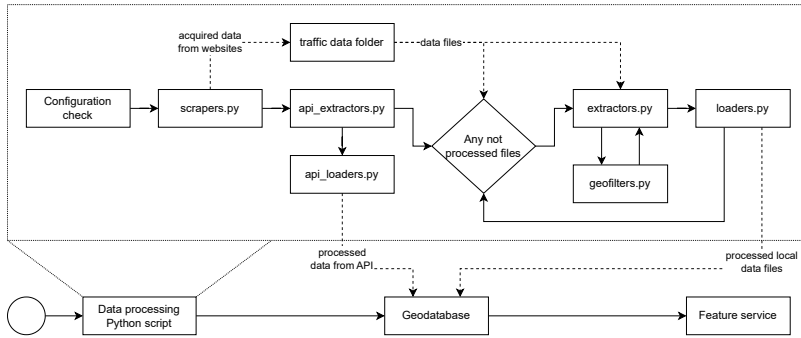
acquired data from websites

traffic data folder

data files

Configuration check

scrapers.py

api_extractors.py

Any not processed files

extractors.py

loaders.py

api_loaders.py

geofilters.py

processed data from API

processed local data files

Data processing Python script

Geodatabase

Feature service